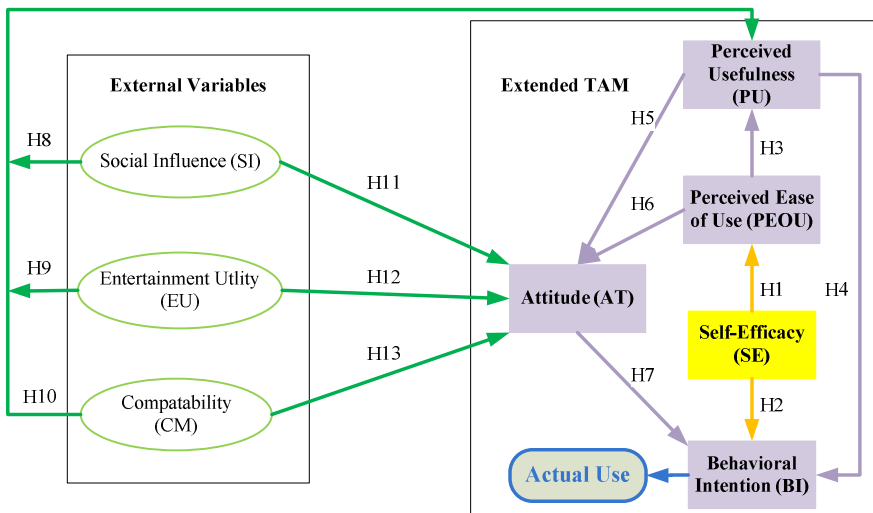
External Variables

H8

Social Influence (SI)

H9

Entertainment Utlity (EU)

H10

Compatability (CM)

H11

H12

H13

Extended TAM

Perceived Usefulness (PU)

H5

H3

H6

Perceived Ease of Use (PEOU)

Attitude (AT)

H1

H4

Self-Efficacy (SE)

H7

H2

Actual Use

Behavioral Intention (BI)